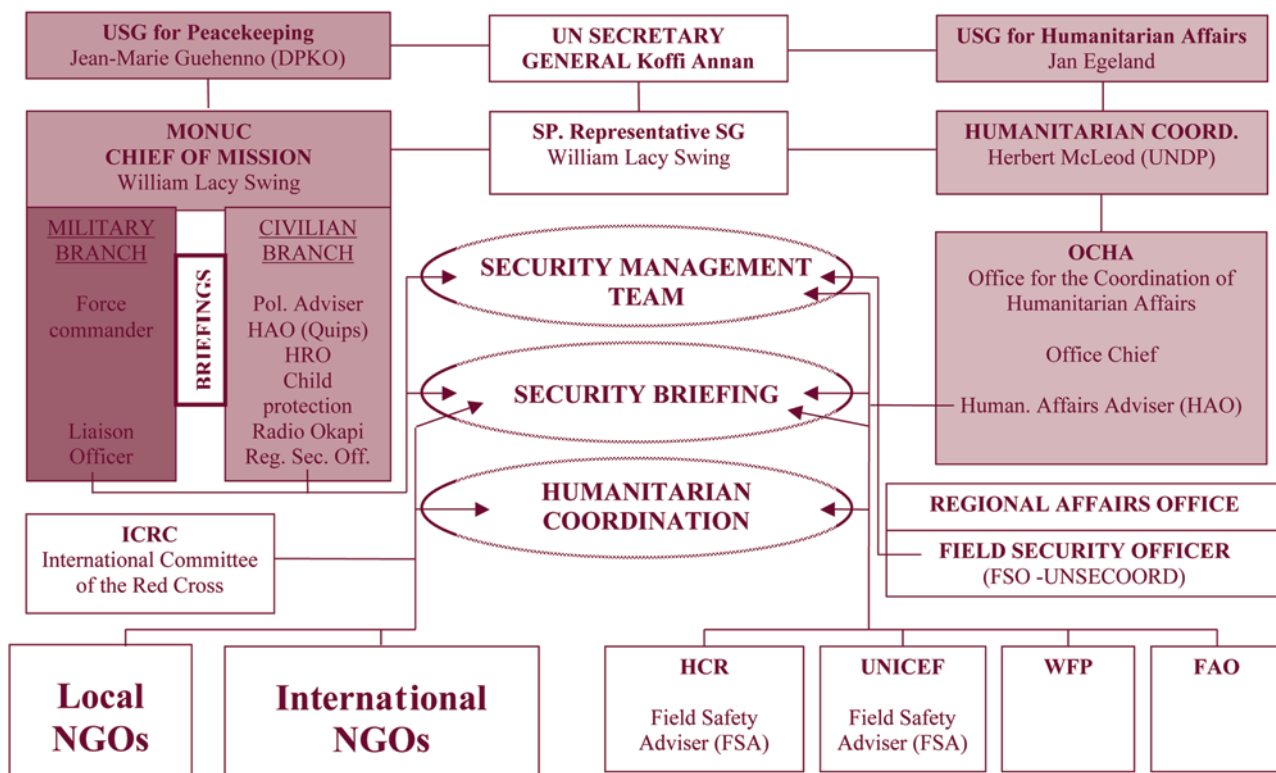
USG for Peacekeeping
Jean-Marie Guehenno (DPKO)

UN SECRETARY GENERAL Koffi Annan

USG for Humanitarian Affairs
Jan Egeland

MONUC
CHIEF OF MISSION
William Lacy Swing

SP. Representative SG
William Lacy Swing

HUMANITARIAN COORD.
Herbert McLeod (UNDP)

MILITARY BRANCH

Force commander

Liaison Officer

BRIEFINGS

CIVILIAN BRANCH

Pol. Adviser
HAO (Quips)
HRO
Child protection
Radio Okapi
Reg. Sec. Off.

SECURITY MANAGEMENT TEAM

SECURITY BRIEFING

HUMANITARIAN COORDINATION

OCHA
Office for the Coordination of Humanitarian Affairs

Office Chief

Human. Affairs Adviser (HAO)

REGIONAL AFFAIRS OFFICE

FIELD SECURITY OFFICER
(FSO -UNSECOORD)

ICRC
International Committee of the Red Cross

Local NGOs

International NGOs

HCR

Field Safety Adviser (FSA)

UNICEF

Field Safety Adviser (FSA)

WFP

FAO